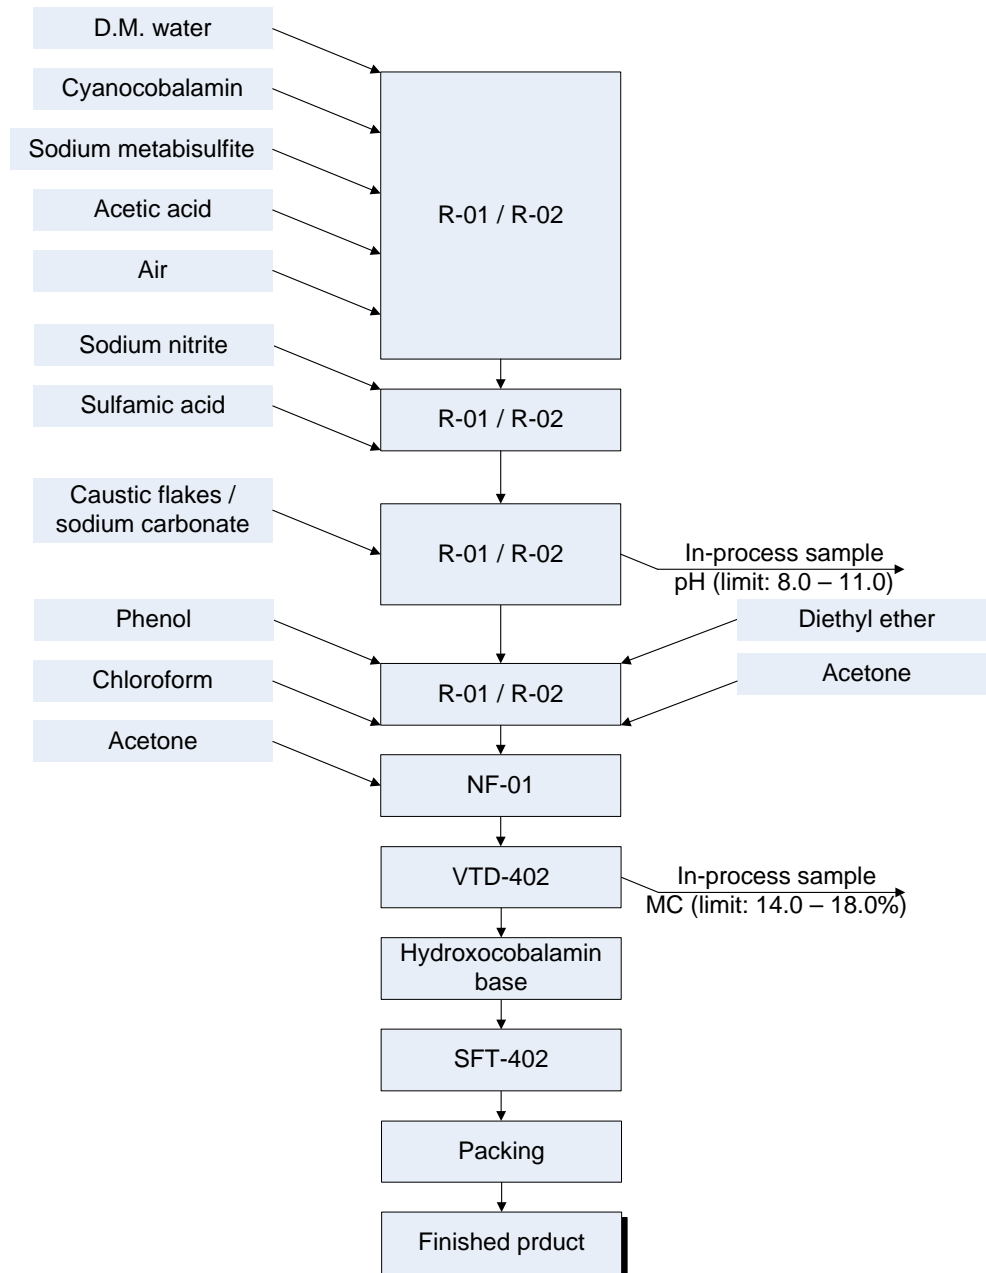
D.M. water

Cyanocobalamin

Sodium metabisulfite

Acetic acid

Air

R-01 / R-02

Sodium nitrite

Sulfamic acid

R-01 / R-02

Caustic flakes / sodium carbonate

R-01 / R-02

In-process sample pH (limit: 8.0 – 11.0)

Phenol

Chloroform

Diethyl ether

Acetone

R-01 / R-02

Acetone

NF-01

VTD-402

In-process sample MC (limit: 14.0 – 18.0%)

Hydroxocobalamin base

SFT-402

Packing

Finished prduct